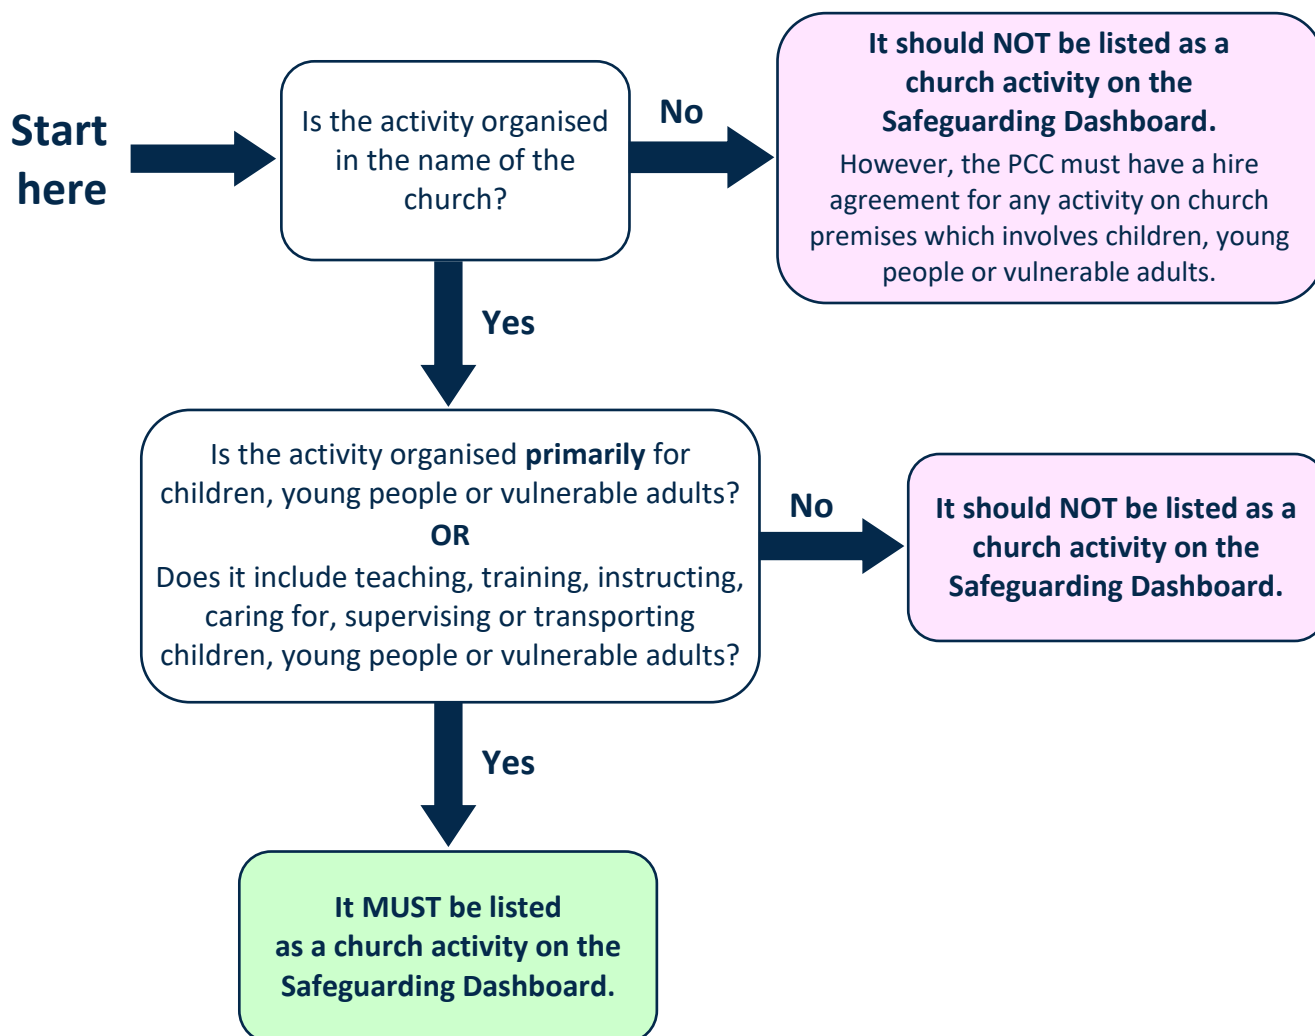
Start here

Is the activity organised in the name of the church?

No

It should NOT be listed as a church activity on the Safeguarding Dashboard.

However, the PCC must have a hire agreement for any activity on church premises which involves children, young people or vulnerable adults.

Yes

Is the activity organised primarily for children, young people or vulnerable adults?

OR

Does it include teaching, training, instructing, caring for, supervising or transporting children, young people or vulnerable adults?

No

It should NOT be listed as a church activity on the Safeguarding Dashboard.

Yes

It MUST be listed as a church activity on the Safeguarding Dashboard.